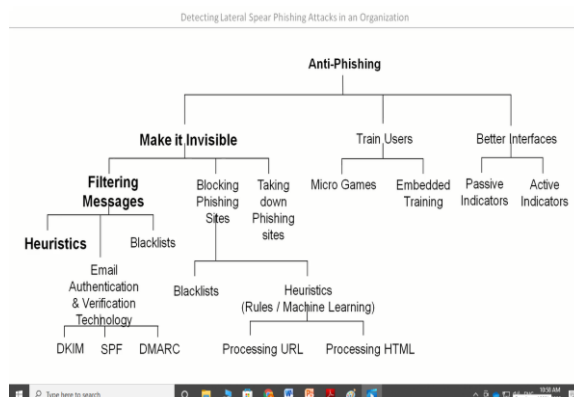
Detecting Lateral Spear Phishing Attacks in an Organization

Anti-Phishing

Make it Invisible

Train Users

Better Interfaces

Filtering Messages

Blocking Phishing Sites

Taking down Phishing sites

Micro Games

Embedded Training

Passive Indicators

Active Indicators

Heuristics

Blacklists

Email Authentication & Verification Technology

DKIM

SPF

DMARC

Blacklists

Heuristics (Rules / Machine Learning)

Processing URL

Processing HTML

Type here to search

10:58 AM